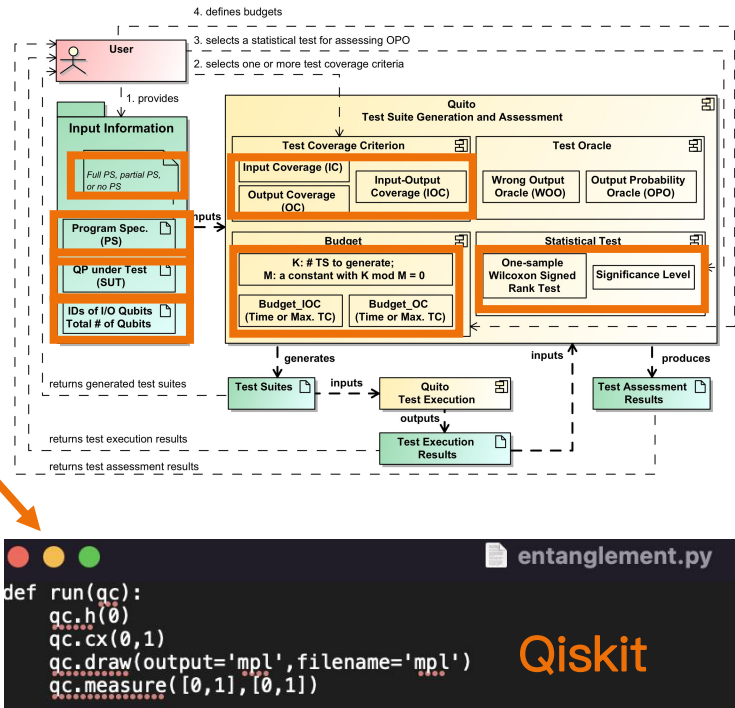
4. defines budgets

User

3. selects a statistical test for assessing OPO

2. selects one or more test coverage criteria

1. provides

Input Information

Full PS, partial PS, or no PS

Program Spec. (PS)

QP under Test (SUT)

IDs of I/O Qubits
Total # of Qubits

inputs

Quito
Test Suite Generation and Assessment

Test Coverage Criterion

Input Coverage (IC)

Output Coverage (OC)

Input-Output Coverage (IOC)

Test Oracle

Wrong Output Oracle (WOO)

Output Probability Oracle (OPO)

Budget

K: # TS to generate;
M: a constant with K mod M = 0

Budget_IOC (Time or Max. TC)

Budget_OC (Time or Max. TC)

Statistical Test

One-sample Wilcoxon Signed Rank Test

Significance Level

generates

inputs

produces

returns generated test suites

Test Suites

inputs

Quito
Test Execution

Test Assessment Results

outputs

returns test execution results

Test Execution Results

returns test assessment results

entanglement.py

def run(qc):
    qc.h(0)
    qc.cx(0,1)
    qc.draw(output='mpl',filename='mpl')
    qc.measure([0,1],[0,1])

Qiskit